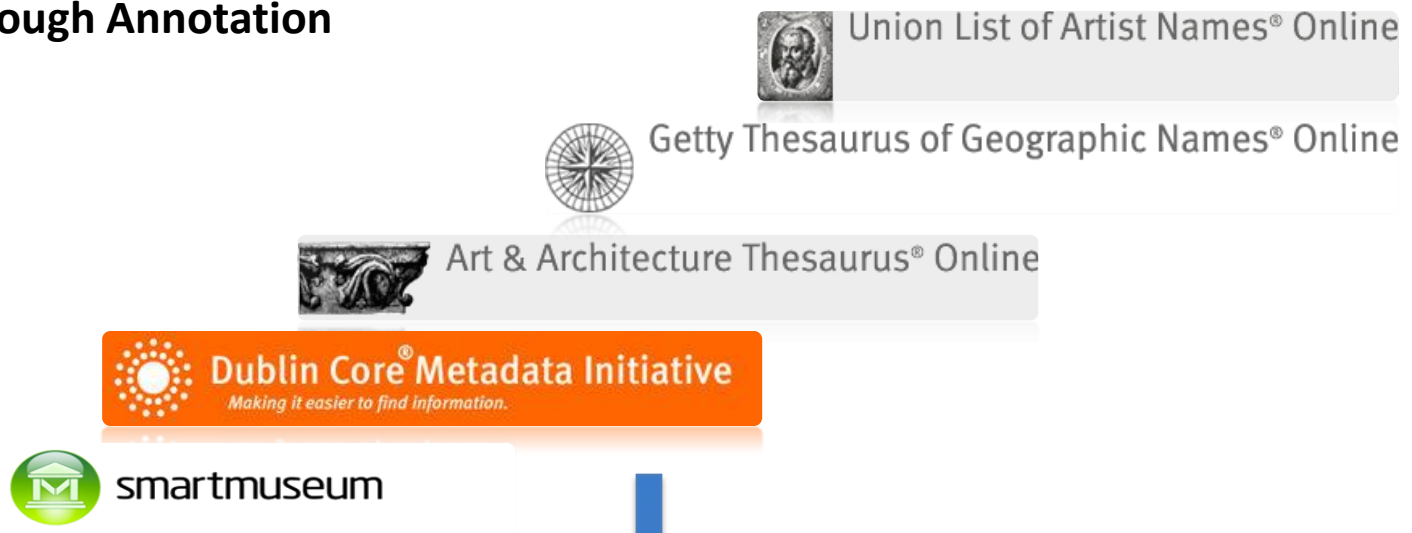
ough Annotation

Union List of Artist Names® Online

Getty Thesaurus of Geographic Names® Online

Art & Architecture Thesaurus® Online

Dublin Core® Metadata Initiative
Making it easier to find information.

smartmuseum